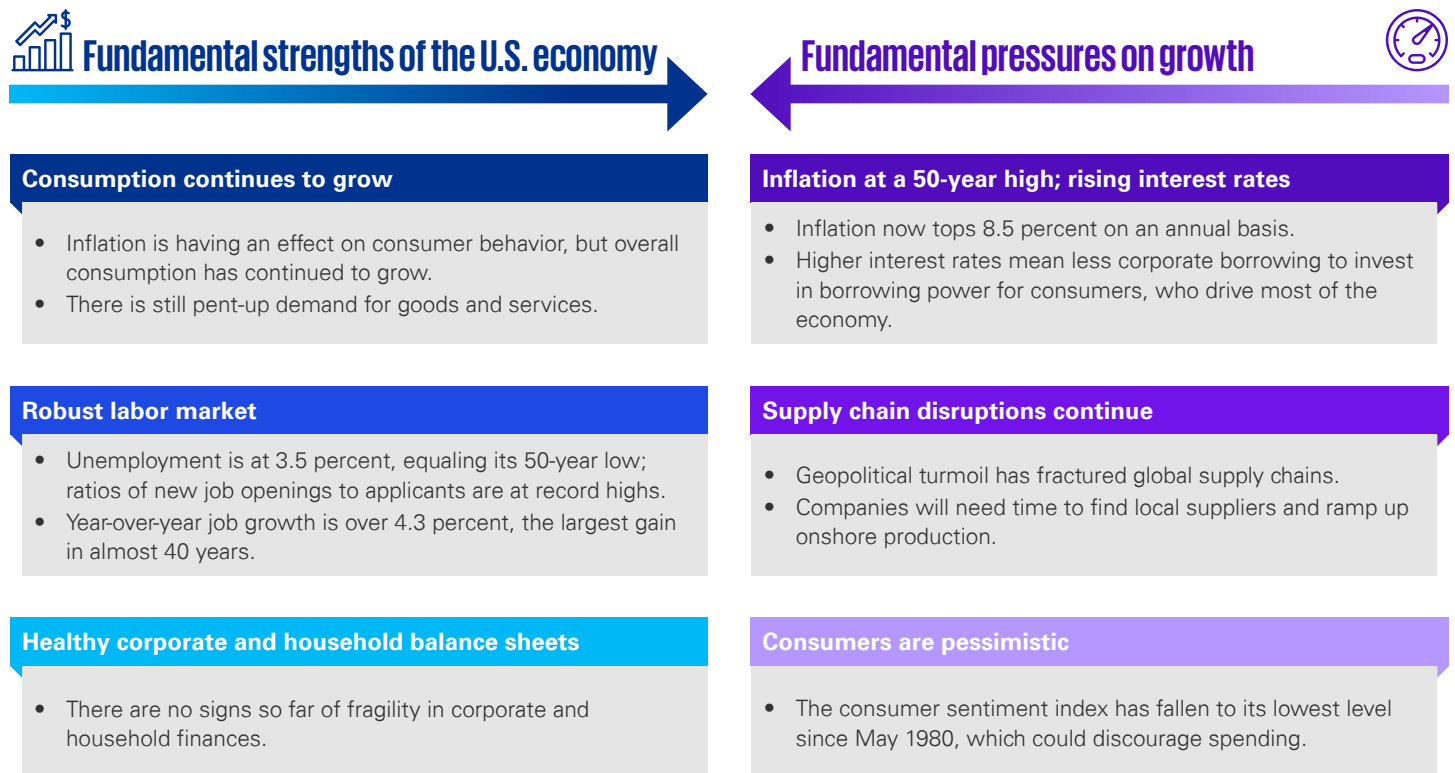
Fundamental strengths of the U.S. economy

Consumption continues to grow

- Inflation is having an effect on consumer behavior, but overall consumption has continued to grow.
- There is still pent-up demand for goods and services.

Robust labor market

- Unemployment is at 3.5 percent, equaling its 50-year low; ratios of new job openings to applicants are at record highs.
- Year-over-year job growth is over 4.3 percent, the largest gain in almost 40 years.

Healthy corporate and household balance sheets

- There are no signs so far of fragility in corporate and household finances.

Fundamental pressures on growth

Inflation at a 50-year high; rising interest rates

- Inflation now tops 8.5 percent on an annual basis.
- Higher interest rates mean less corporate borrowing to invest in borrowing power for consumers, who drive most of the economy.

Supply chain disruptions continue

- Geopolitical turmoil has fractured global supply chains.
- Companies will need time to find local suppliers and ramp up onshore production.

Consumers are pessimistic

- The consumer sentiment index has fallen to its lowest level since May 1980, which could discourage spending.